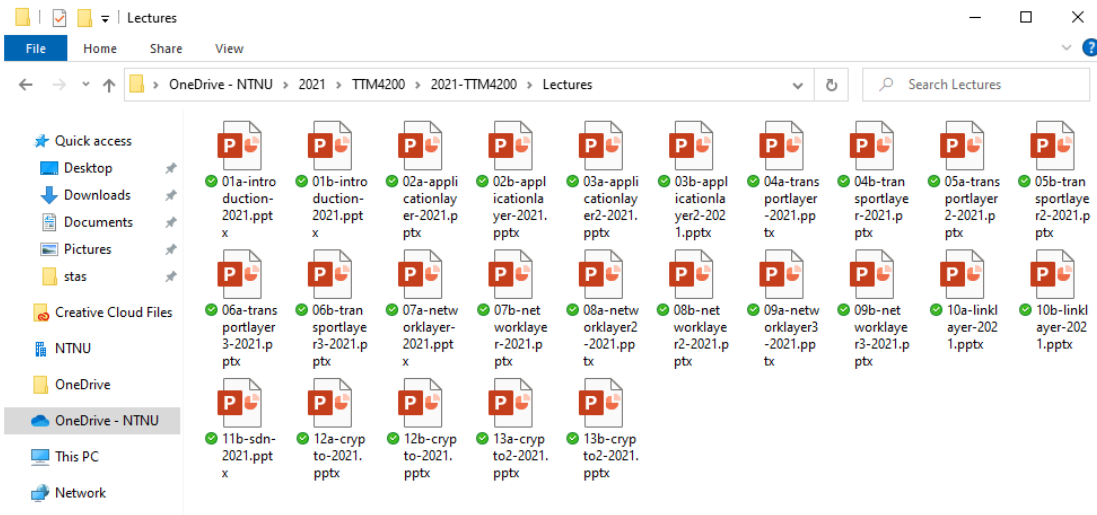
Lectures

File Home Share View

OneDrive - NTNU > 2021 > TTM4200 > 2021-TTM4200 > Lectures

Search Lectures

Quick access
Desktop
Downloads
Documents
Pictures
stas
Creative Cloud Files
NTNU
OneDrive
OneDrive - NTNU
This PC
Network

01a-introduction-2021.pptx
01b-introduction-2021.pptx
02a-applicationlayer-2021.pptx
02b-applicationlayer-2021.pptx
03a-applicationlayer2-2021.pptx
03b-applicationlayer2-2021.pptx
04a-transportlayer-2021.pptx
04b-transportlayer-2021.pptx
05a-transportlayer2-2021.pptx
05b-transportlayer2-2021.pptx
06a-transportlayer3-2021.pptx
06b-transportlayer3-2021.pptx
07a-networklayer-2021.pptx
07b-networklayer-2021.pptx
08a-networklayer2-2021.pptx
08b-networklayer2-2021.pptx
09a-networklayer3-2021.pptx
09b-networklayer3-2021.pptx
10a-linklayer-2021.pptx
10b-linklayer-2021.pptx
11b-sdn-2021.pptx
12a-crypto-2021.pptx
12b-crypto-2021.pptx
13a-crypto2-2021.pptx
13b-crypto2-2021.pptx